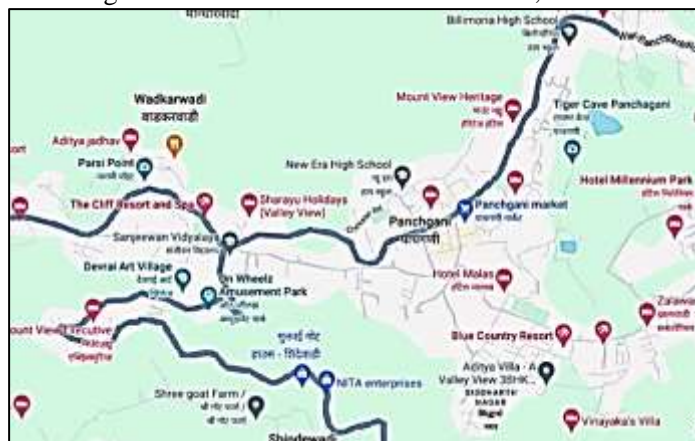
Billimoria High School
Wadkarwadi
वाडकरवाडी
Aditya jadhav
Parsi Point
पारसी पॉइंट
Mount View Heritage
Tiger Cave Panchagani
New Era High School
Hotel Millennium Park
The Cliff Resort and Spa
Sharayu Holidays [Valley View]
Panchgani market
Sanjeewan Vidyalaya
Panchgani
पाचगणी
Devrai Art Village
On Wheelz Amusement Park
Hotel Malas
ount View Executive
Blue Country Resort
Zalawa
सुनाई नोट हाउस - सिद्धेवाडी
NITA enterprises
Aditya Villa - A Valley View 3BHK
SIDDHARTH NAGAR
सिद्धार्थ नगर
Shree goat Farm /
Vinayaka's Villa
Shindewadi